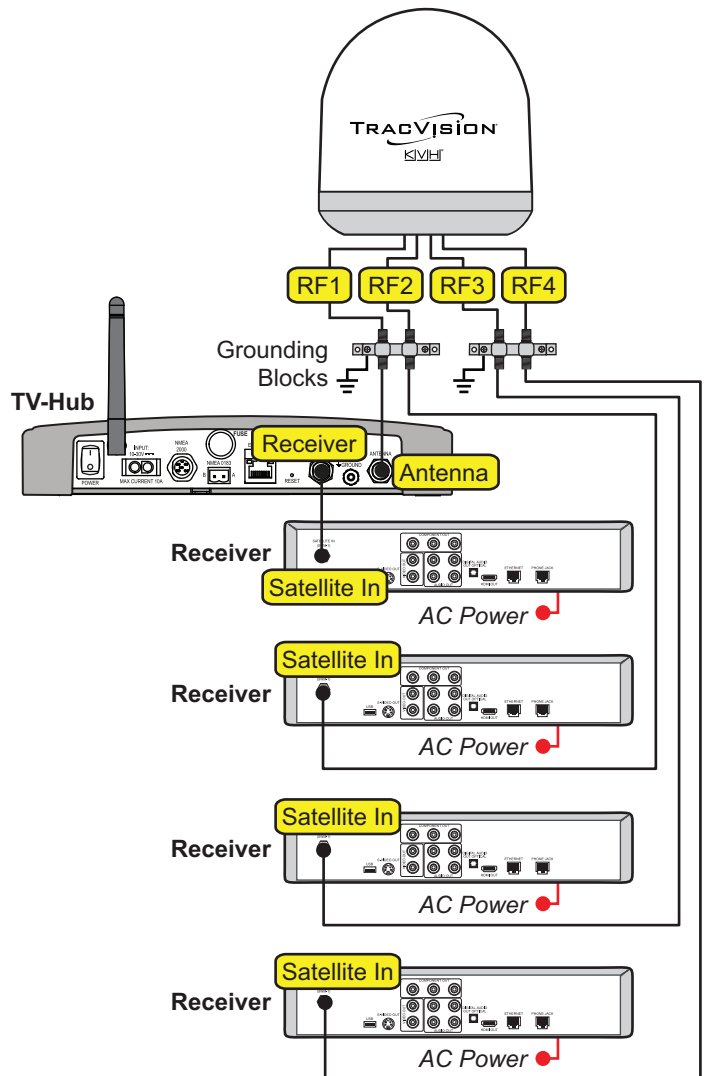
TRACVISION
KVH

RF1 RF2 RF3 RF4

Grounding Blocks

TV-Hub

POWER
INPUT: 10-30V
MAX CURRENT 10A
NMEA 2000
NMEA 0183
B A
FUSE
RESET
GROUND
ANTENNA

Receiver
Antenna

Receiver
Satellite In
AC Power

Satellite In
Receiver
AC Power

Satellite In
Receiver
AC Power

Satellite In
Receiver
AC Power